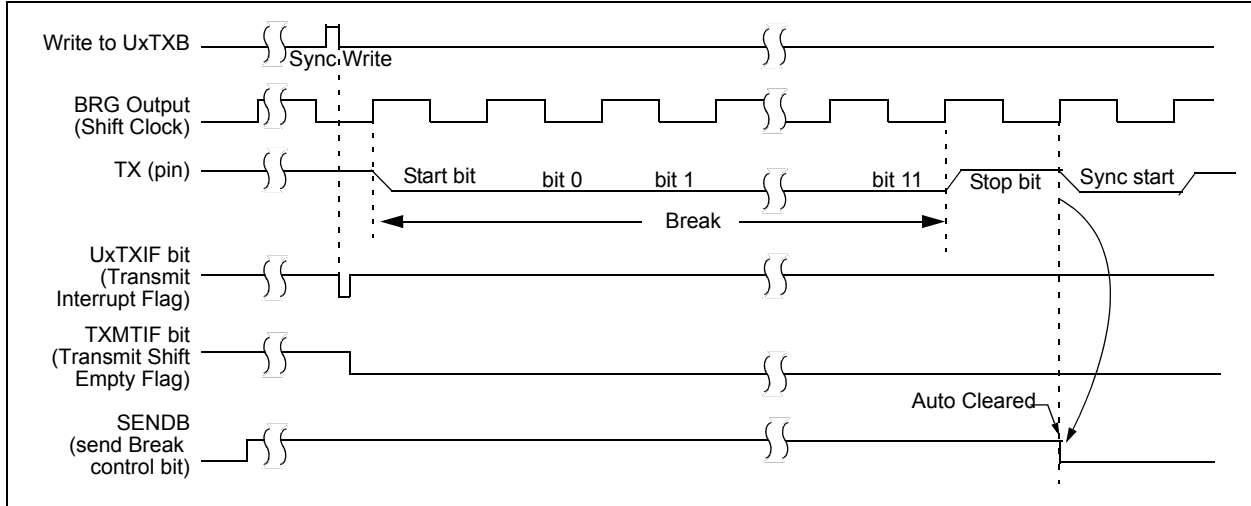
Write to UxTXB

Sync Write

BRG Output (Shift Clock)

TX (pin)

Start bit

bit 0

bit 1

bit 11

Stop bit

Sync start

Break

UxTXIF bit (Transmit Interrupt Flag)

TXMTIF bit (Transmit Shift Empty Flag)

Auto Cleared

SENDB (send Break control bit)